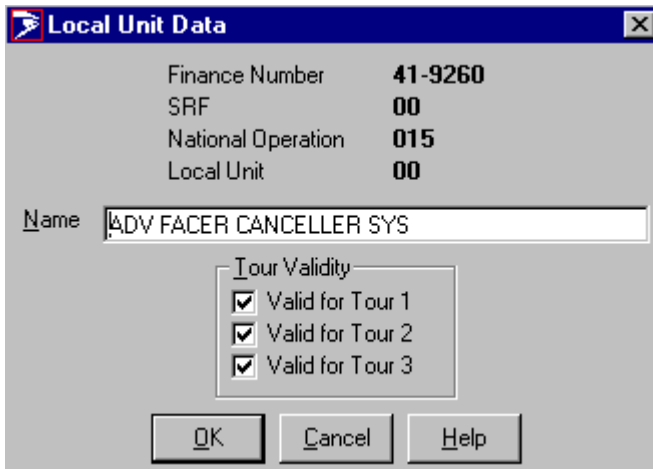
Local Unit Data

| | |
|---|---|
| Finance Number | 41-9260 |
| SRF | 00 |
| National Operation | 015 |
| Local Unit | 00 |

Name ADV FACER CANCELLER SYS

Tour Validity
Valid for Tour 1
Valid for Tour 2
Valid for Tour 3

OK Cancel Help